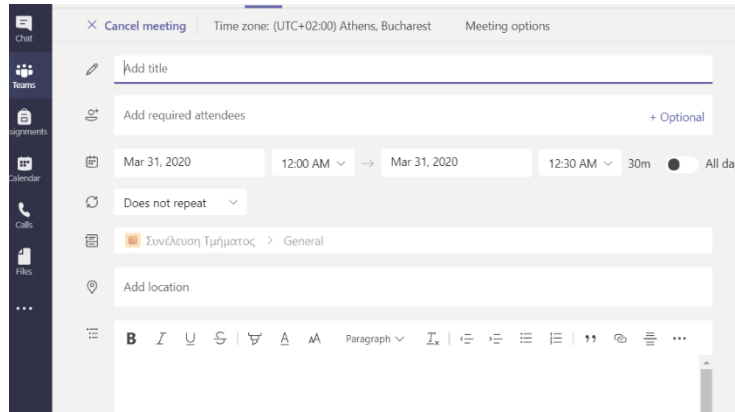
Chat
Teams
ssignments
Calendar
Calls
Files
...

× Cancel meeting | Time zone: (UTC+02:00) Athens, Bucharest | Meeting options

Add title

Add required attendees + Optional

Mar 31, 2020 | 12:00 AM → Mar 31, 2020 | 12:30 AM | 30m | All da

Does not repeat

Συνέλευση Τμήματος > General

Add location

B I U S A AA Paragraph $I_x$ ,, ...